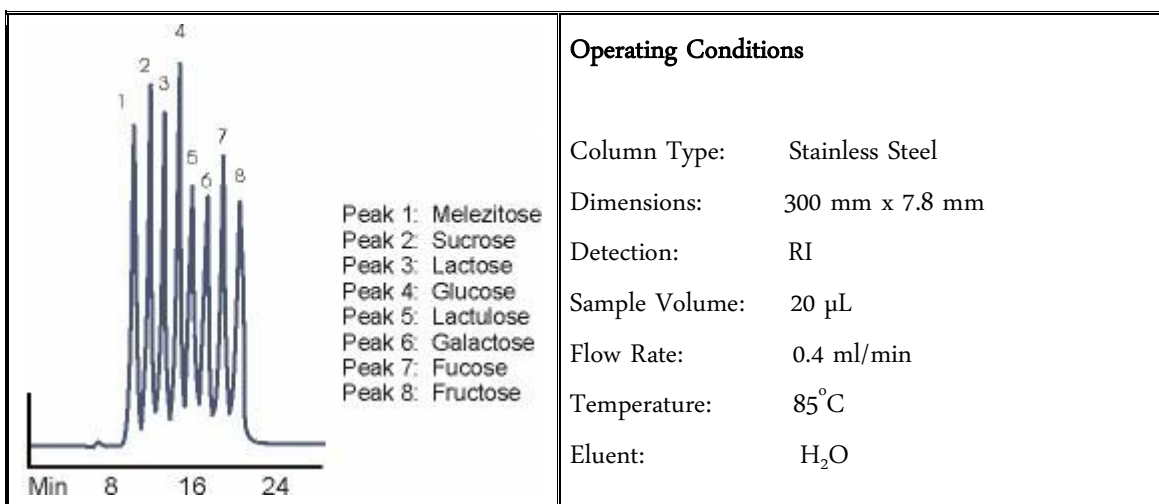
4
1 2 3 5 6 7 8

Peak 1: Melezitose
Peak 2: Sucrose
Peak 3: Lactose
Peak 4: Glucose
Peak 5: Lactulose
Peak 6: Galactose
Peak 7: Fucose
Peak 8: Fructose

Min 8 16 24

Operating Conditions

| | |
|---|---|
| Column Type: | Stainless Steel |
| Dimensions: | 300 mm x 7.8 mm |
| Detection: | RI |
| Sample Volume: | 20 μL |
| Flow Rate: | 0.4 ml/min |
| Temperature: | 85°C |
| Eluent: | $H_2O$ |